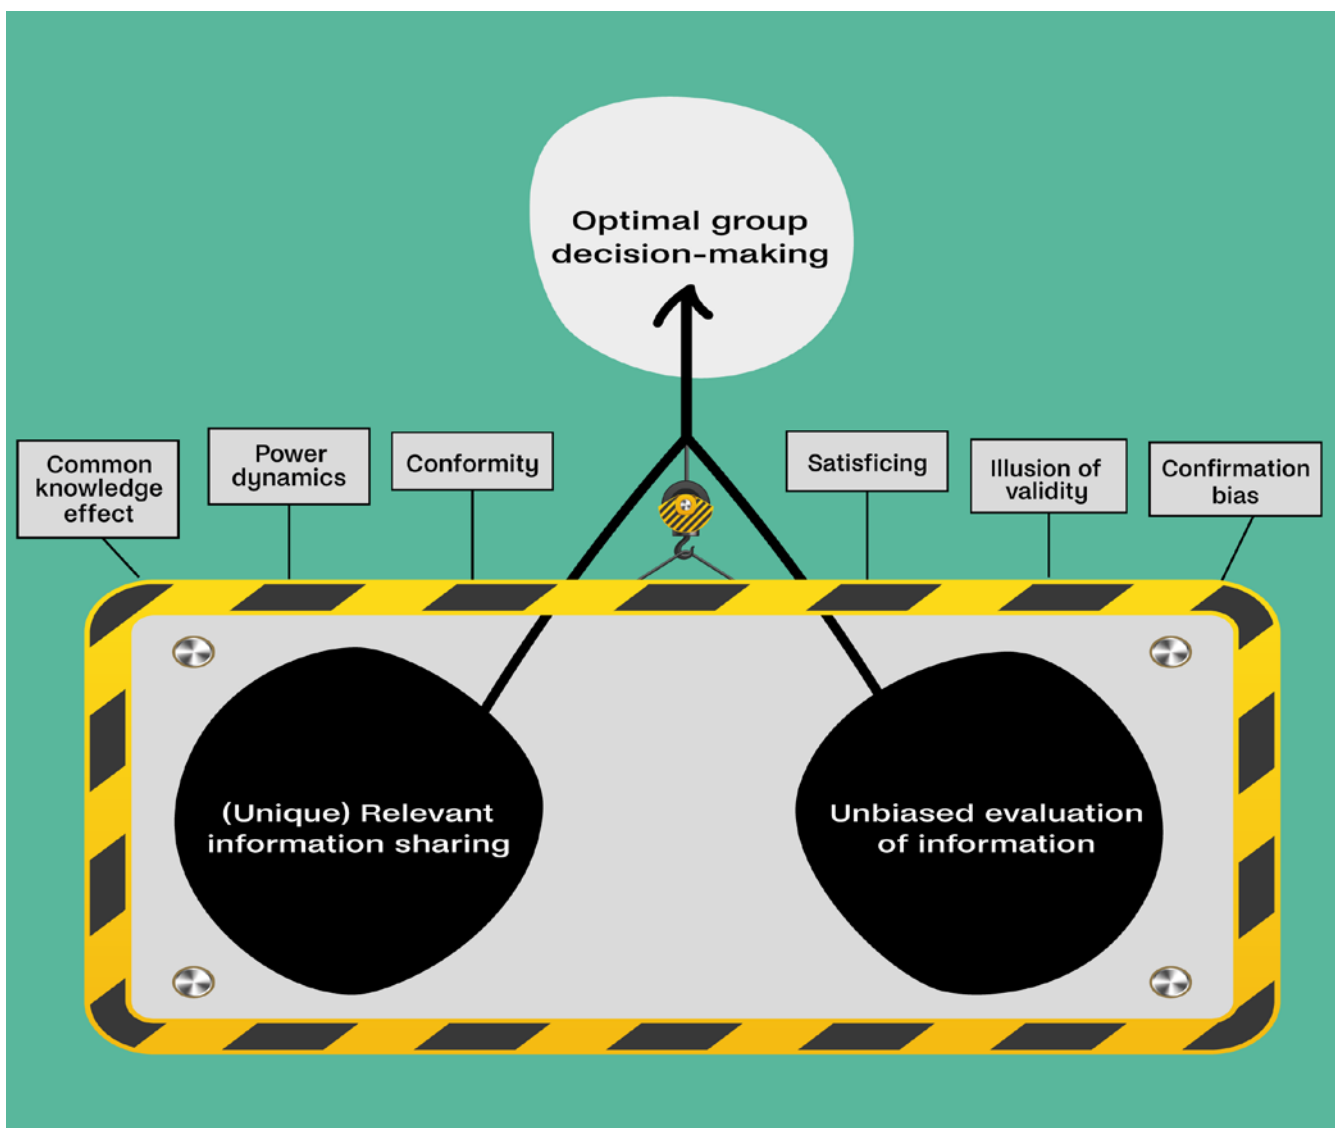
Optimal group decision-making

Common knowledge effect

Power dynamics

Conformity

Satisficing

Illusion of validity

Confirmation bias

(Unique) Relevant information sharing

Unbiased evaluation of information